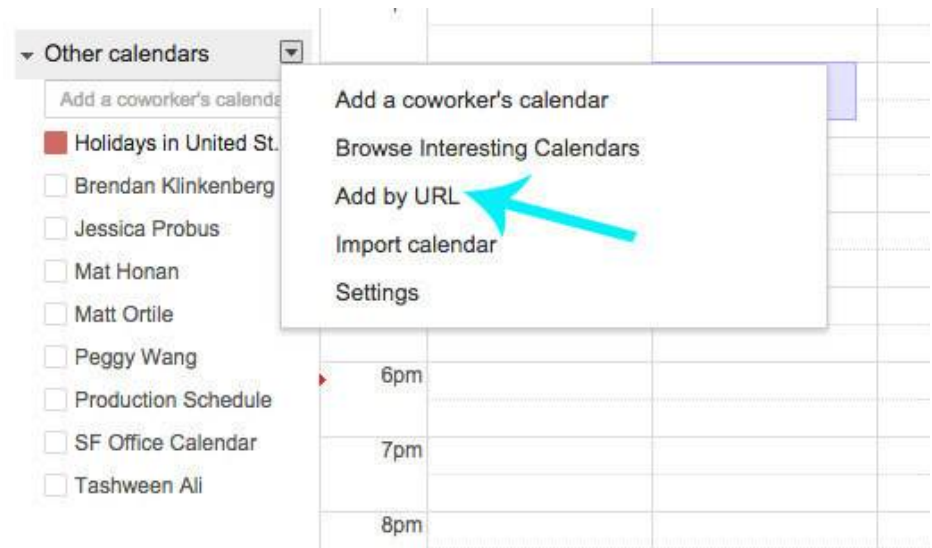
Other calendars

Add a coworker's calenda

Holidays in United St.

Brendan Klinkenberg

Jessica Probus

Mat Honan

Matt Ortile

Peggy Wang

Production Schedule

SF Office Calendar

Tashween Ali

Add a coworker's calendar

Browse Interesting Calendars

Add by URL

Import calendar

Settings

6pm

7pm

8pm